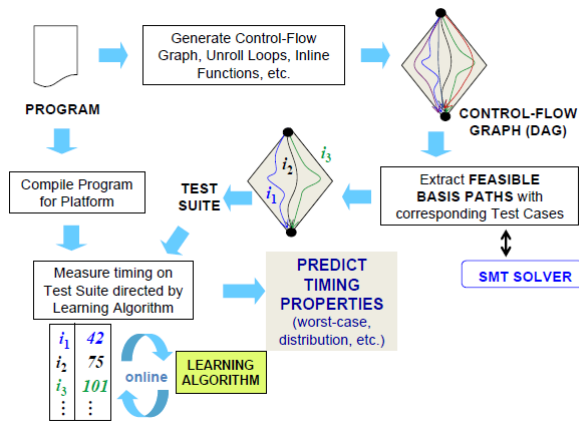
PROGRAM

Generate Control-Flow Graph, Unroll Loops, Inline Functions, etc.

CONTROL-FLOW GRAPH (DAG)

Extract FEASIBLE BASIS PATHS with corresponding Test Cases

SMT SOLVER

$i_1$ $i_2$ $i_3$

TEST SUITE

Compile Program for Platform

Measure timing on Test Suite directed by Learning Algorithm

PREDICT TIMING PROPERTIES (worst-case, distribution, etc.)

| $i_1$ | 42 |
|---|---|
| $i_2$ | 75 |
| $i_3$ | 101 |
| ⋮ | ⋮ |

online

LEARNING ALGORITHM